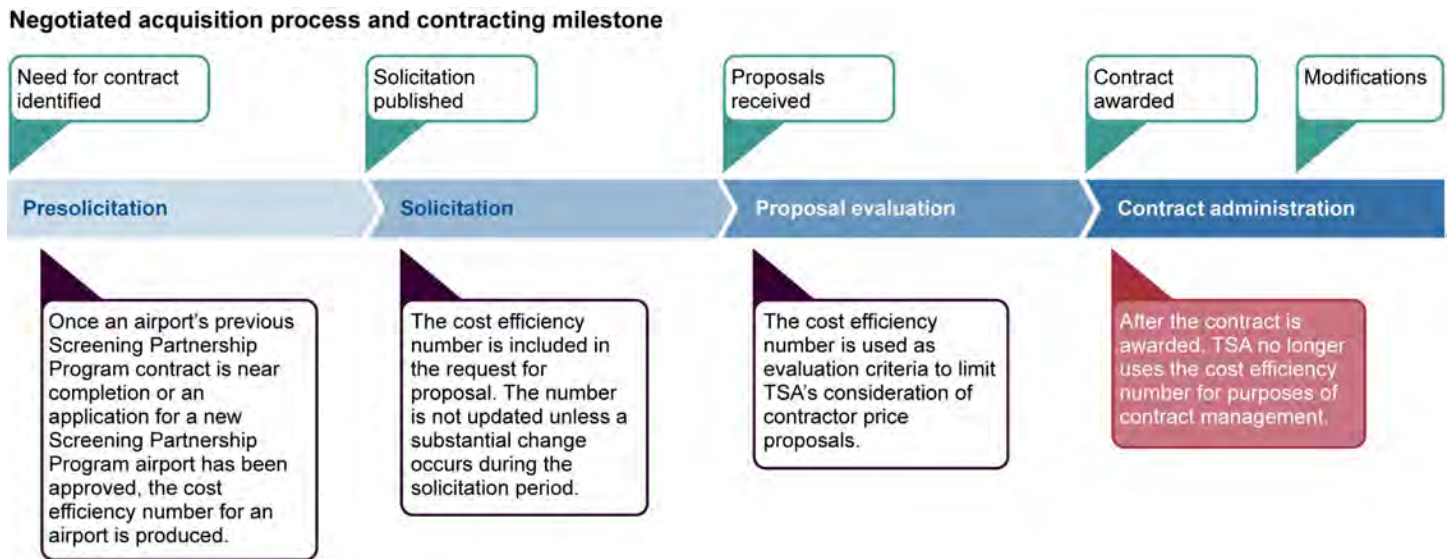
Negotiated acquisition process and contracting milestone

Need for contract identified

Solicitation published

Proposals received

Contract awarded

Modifications

Presolicitation

Solicitation

Proposal evaluation

Contract administration

Once an airport's previous Screening Partnership Program contract is near completion or an application for a new Screening Partnership Program airport has been approved, the cost efficiency number for an airport is produced.

The cost efficiency number is included in the request for proposal. The number is not updated unless a substantial change occurs during the solicitation period.

The cost efficiency number is used as evaluation criteria to limit TSA's consideration of contractor price proposals.

After the contract is awarded, TSA no longer uses the cost efficiency number for purposes of contract management.